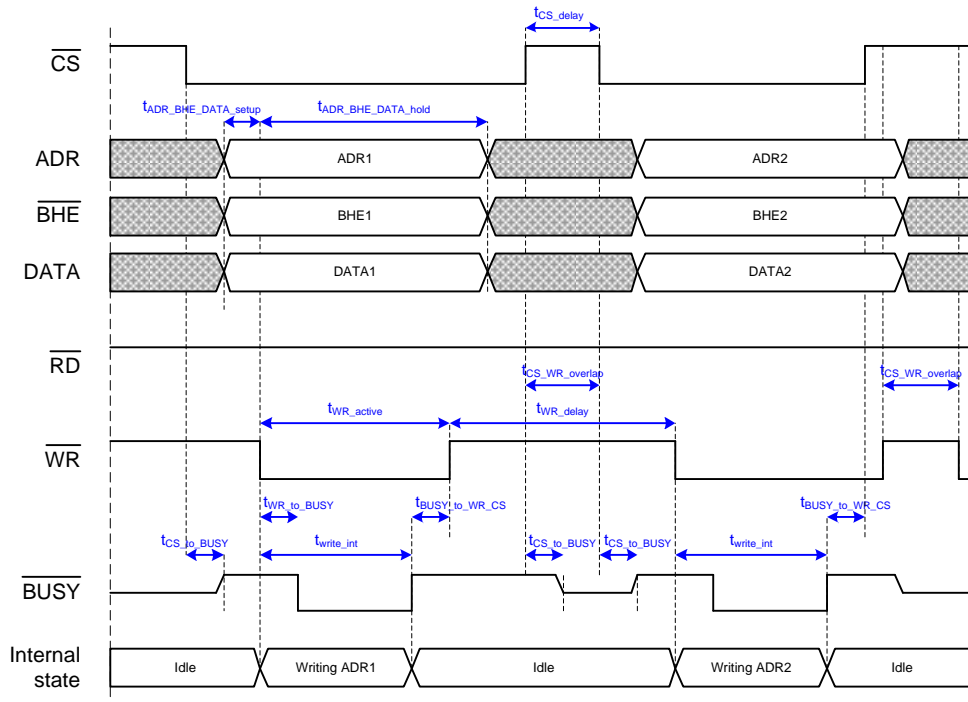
$t_{CS\_delay}$

$\overline{CS}$

$t_{ADR\_BHE\_DATA\_setup}$ $t_{ADR\_BHE\_DATA\_hold}$

ADR ADR1 ADR2

$\overline{BHE}$ BHE1 BHE2

DATA DATA1 DATA2

$\overline{RD}$

$t_{CS\_WR\_overlap}$ $t_{CS\_WR\_overlap}$

$t_{WR\_active}$ $t_{WR\_delay}$

$\overline{WR}$

$t_{WR\_to\_BUSY}$ $t_{BUSY\_to\_WR\_CS}$ $t_{BUSY\_to\_WR\_CS}$

$t_{CS\_to\_BUSY}$ $t_{write\_int}$ $t_{CS\_to\_BUSY}$ $t_{CS\_to\_BUSY}$ $t_{write\_int}$

$\overline{BUSY}$

Internal state Idle Writing ADR1 Idle Writing ADR2 Idle